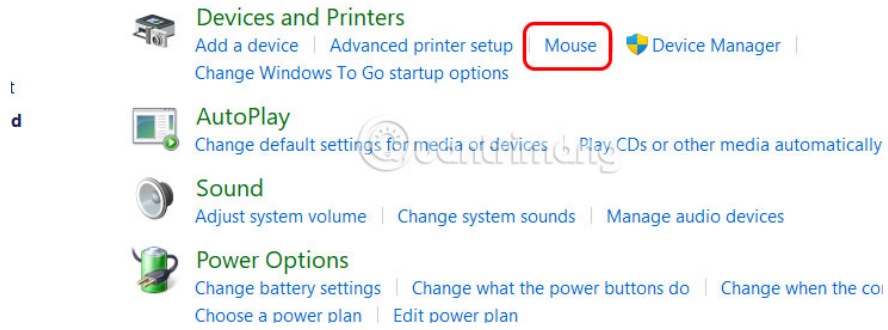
t
d

Devices and Printers
Add a device | Advanced printer setup | Mouse | Device Manager |
Change Windows To Go startup options

AutoPlay
Change default settings for media or devices | Play CDs or other media automatically

Sound
Adjust system volume | Change system sounds | Manage audio devices

Power Options
Change battery settings | Change what the power buttons do | Change when the co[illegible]
Choose a power plan | Edit power plan

quantrimang